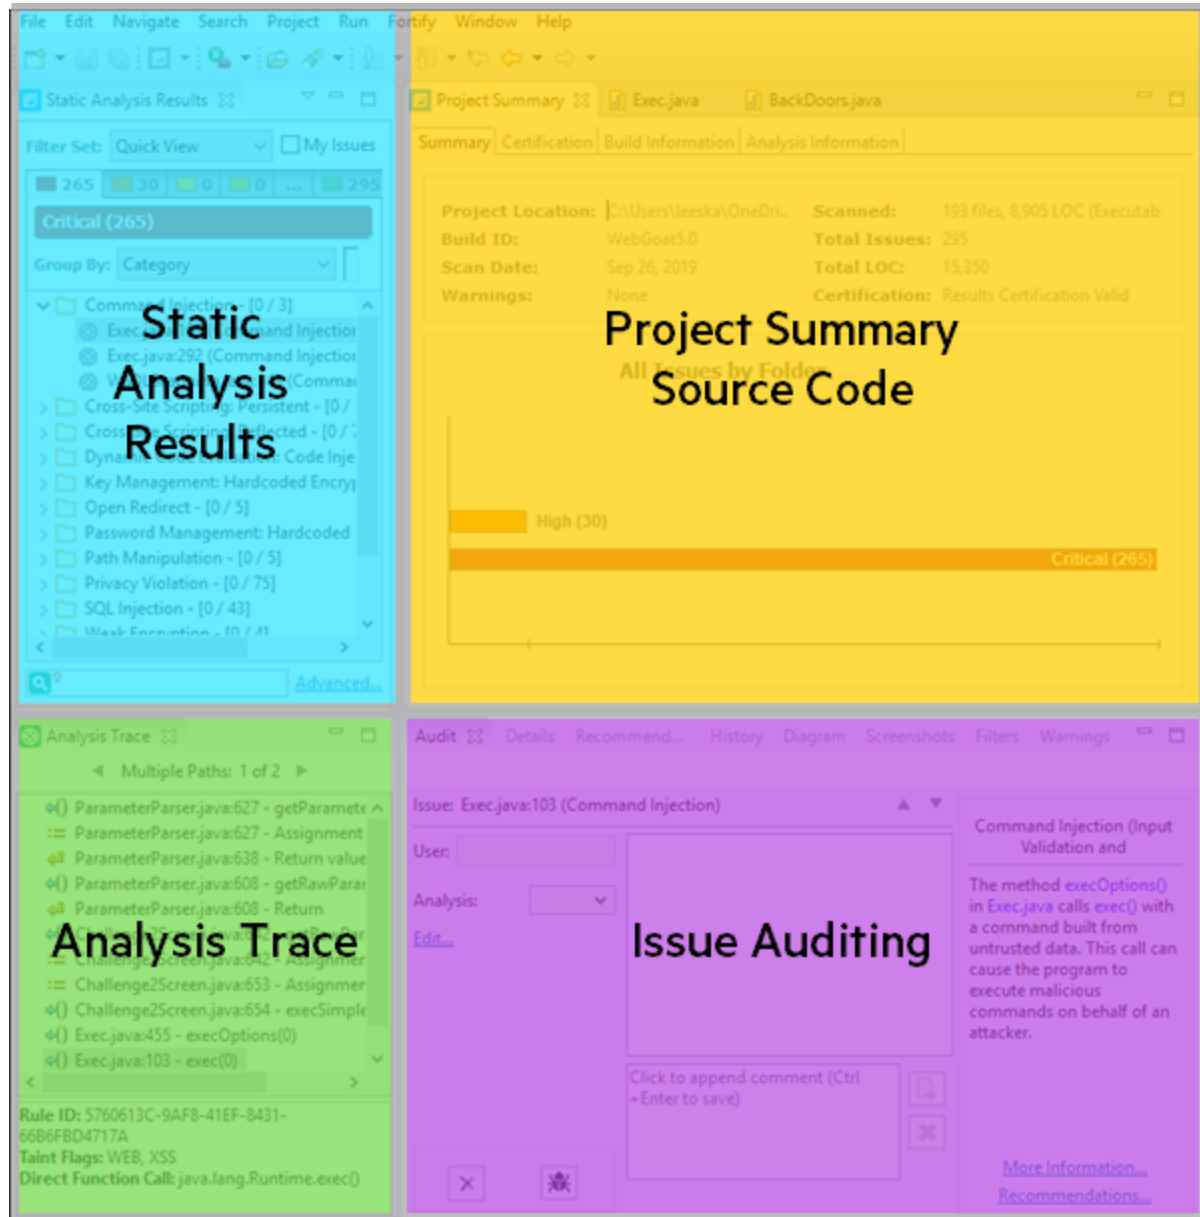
File Edit Navigate Search Project Run Fortify Window Help

Static Analysis Results

Filter Set: Quick View My Issues

265 30 0 0 ... 295

Critical (265)

Group By: Category

Command Injection - [0 / 3]
Exec.java:103 (Command Injection
Exec.java:292 (Command Injection
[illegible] (Comma
Cross-Site Scripting: Persistent - [0 /
Cross-Site Scripting: Reflected - [0 /
Dynamic Code Evaluation: Code Inje
Key Management: Hardcoded Encry
Open Redirect - [0 / 5]
Password Management: Hardcoded
Path Manipulation - [0 / 5]
Privacy Violation - [0 / 75]
SQL Injection - [0 / 43]
Weak Encryption - [0 / 4]

Advanced...

Static Analysis Results

Project Summary Exec.java BackDoors.java

Summary Certification Build Information Analysis Information

Project Location: C:\Users\leeska\OneDri...
Build ID: WebGoat5.0
Scan Date: Sep 26, 2019
Warnings: None
Scanned: 193 files, 8,905 LOC (Executab
Total Issues: 295
Total LOC: 15,350
Certification: Results Certification Valid

All Issues by Folder

High (30)
Critical (265)

Project Summary
Source Code

Analysis Trace

Multiple Paths: 1 of 2

ParameterParser.java:627 - getParamete
ParameterParser.java:627 - Assignment
ParameterParser.java:638 - Return value
ParameterParser.java:608 - getRawParar
ParameterParser.java:608 - Return
Challenge2Screen.java:642 - Assignmer
Challenge2Screen.java:653 - Assignmer
Challenge2Screen.java:654 - execSimple
Exec.java:455 - execOptions(0)
Exec.java:103 - exec(0)

Rule ID: 5760613C-9AF8-41EF-8431-66B6FBD4717A
Taint Flags: WEB, XSS
Direct Function Call: java.lang.Runtime.exec()

Analysis Trace

Audit Details Recommend... History Diagram Screenshots Filters Warnings

Issue: Exec.java:103 (Command Injection)

User:

Analysis:

Edit...

Click to append comment (Ctrl +Enter to save)

Command Injection (Input Validation and

The method execOptions() in Exec.java calls exec() with a command built from untrusted data. This call can cause the program to execute malicious commands on behalf of an attacker.

More Information...
Recommendations...

Issue Auditing